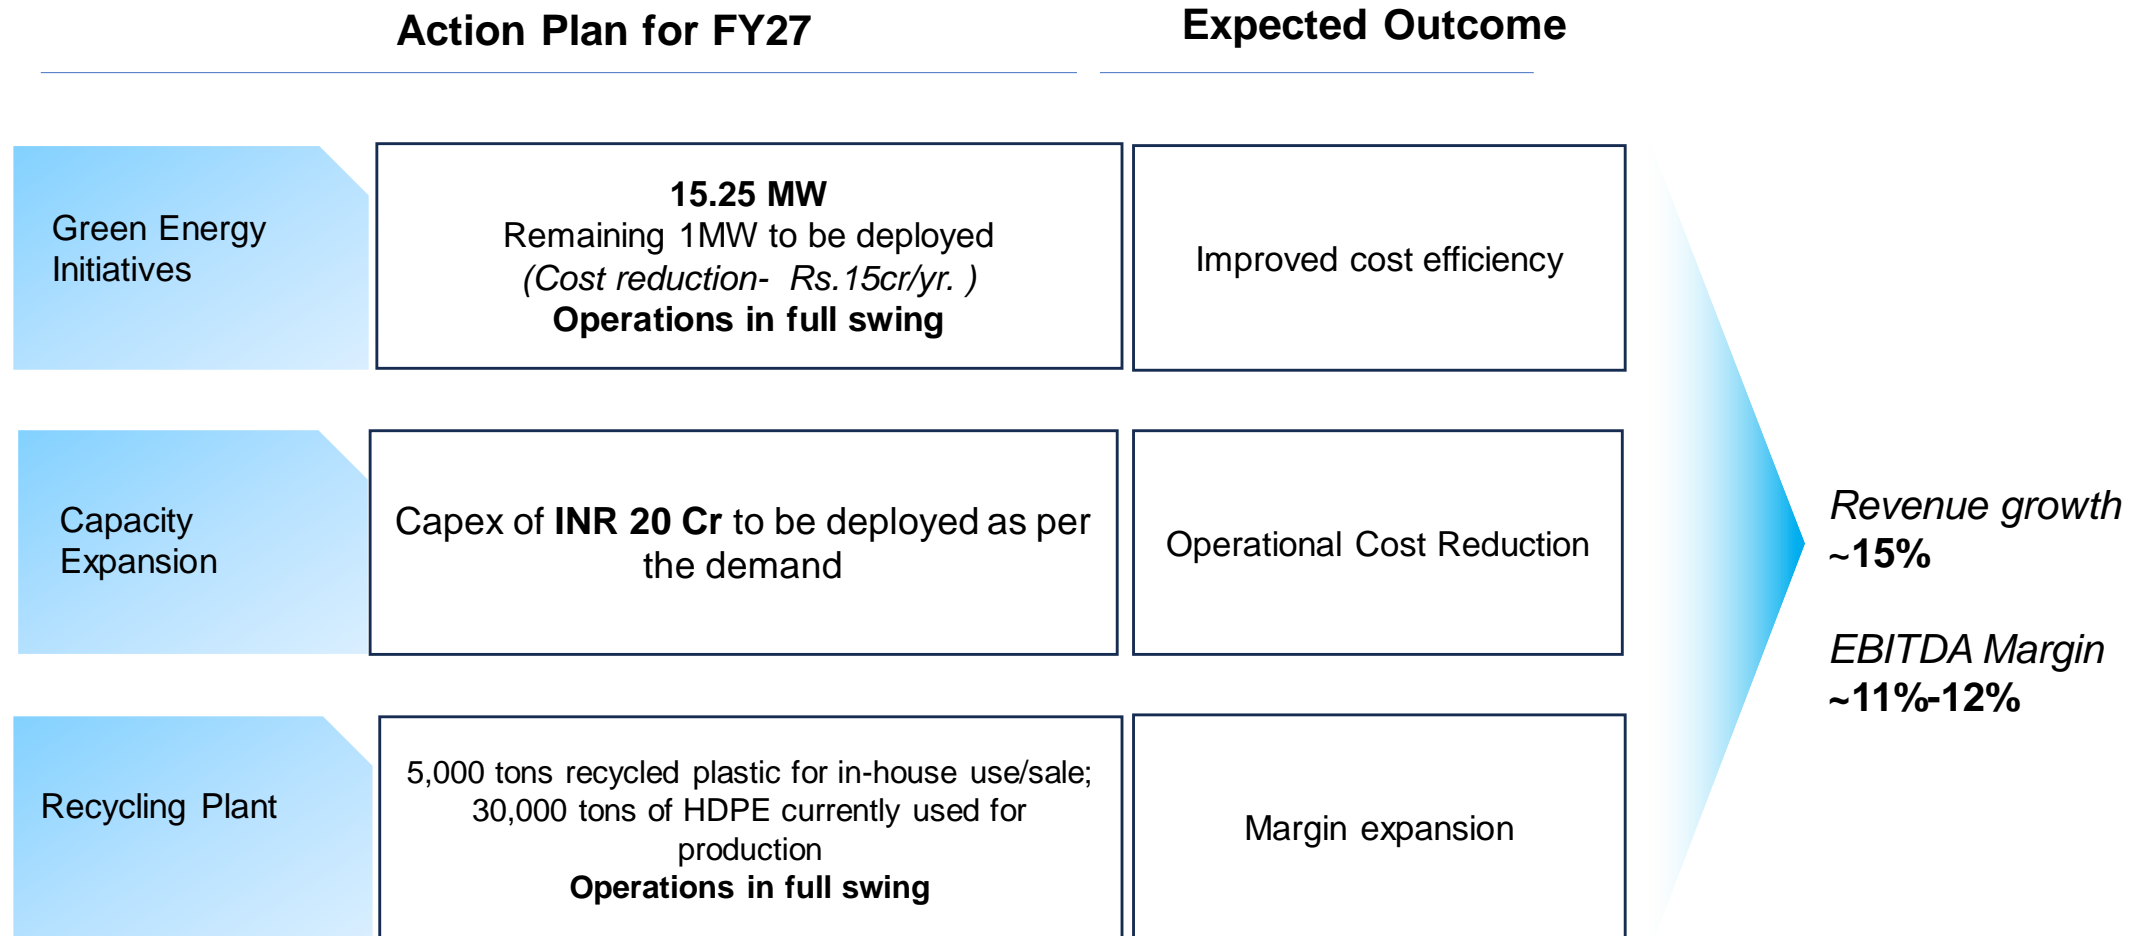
Action Plan for FY27

Expected Outcome

Green Energy Initiatives

15.25 MW
Remaining 1MW to be deployed
(Cost reduction- Rs.15cr/yr. )
Operations in full swing

Improved cost efficiency

Capacity Expansion

Capex of INR 20 Cr to be deployed as per the demand

Operational Cost Reduction

Recycling Plant

5,000 tons recycled plastic for in-house use/sale; 30,000 tons of HDPE currently used for production
Operations in full swing

Margin expansion

Revenue growth ~15%

EBITDA Margin ~11%-12%